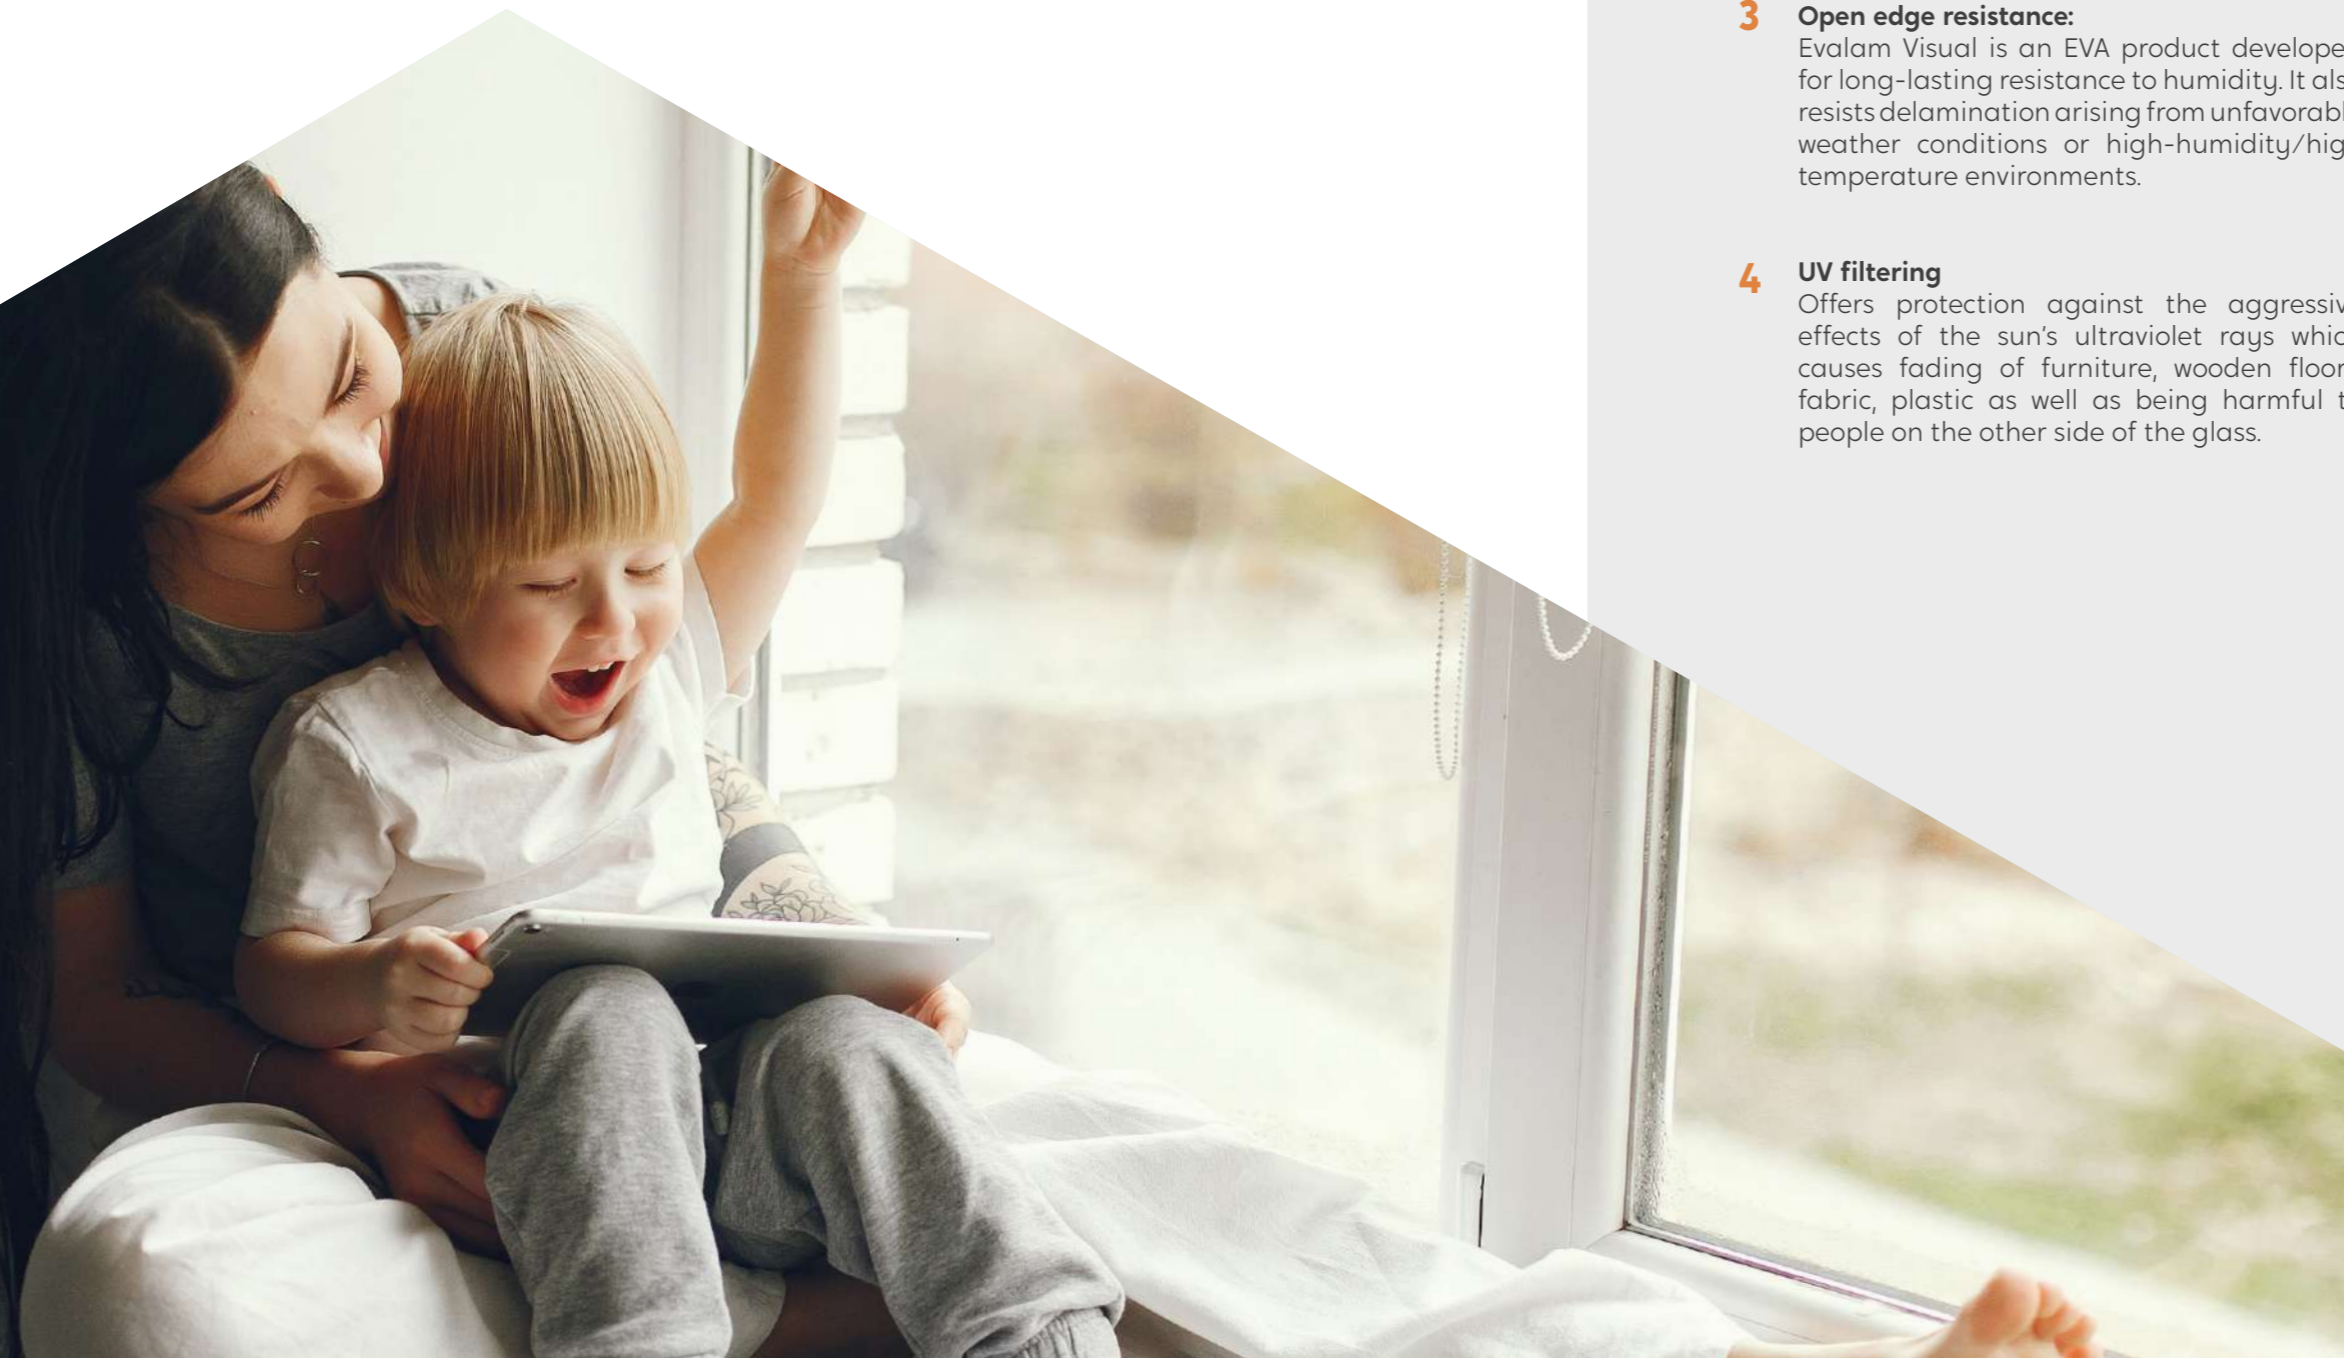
3 Open edge resistance:
Evalam Visual is an EVA product develope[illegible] for long-lasting resistance to humidity. It als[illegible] resists delamination arising from unfavorabl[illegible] weather conditions or high-humidity/hig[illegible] temperature environments.

4 UV filtering
Offers protection against the aggressiv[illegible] effects of the sun's ultraviolet rays whic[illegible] causes fading of furniture, wooden floor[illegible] fabric, plastic as well as being harmful t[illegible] people on the other side of the glass.